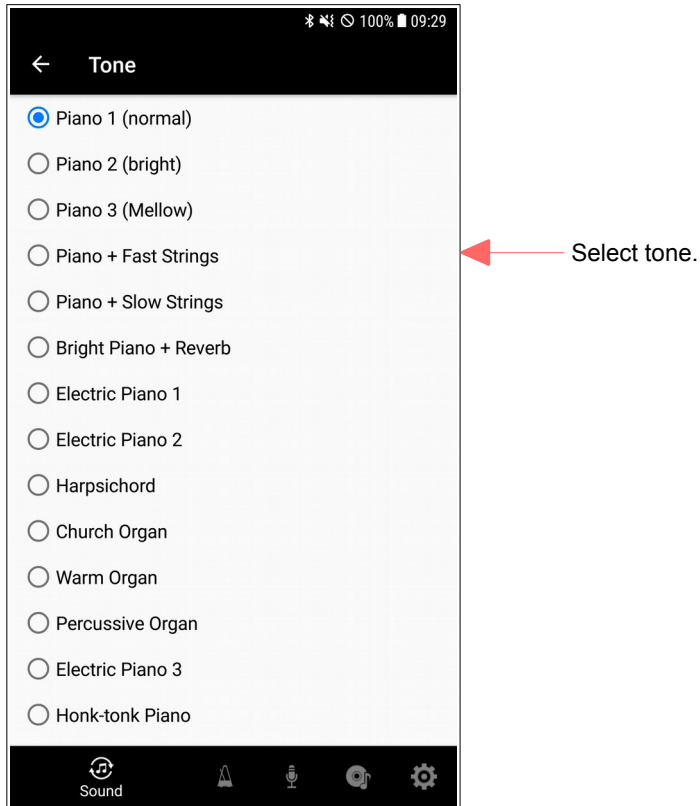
100% 09:29

← Tone

Piano 1 (normal)

Piano 2 (bright)

Piano 3 (Mellow)

Piano + Fast Strings

Piano + Slow Strings

Bright Piano + Reverb

Electric Piano 1

Electric Piano 2

Harpsichord

Church Organ

Warm Organ

Percussive Organ

Electric Piano 3

Honk-tonk Piano

Sound

Select tone.